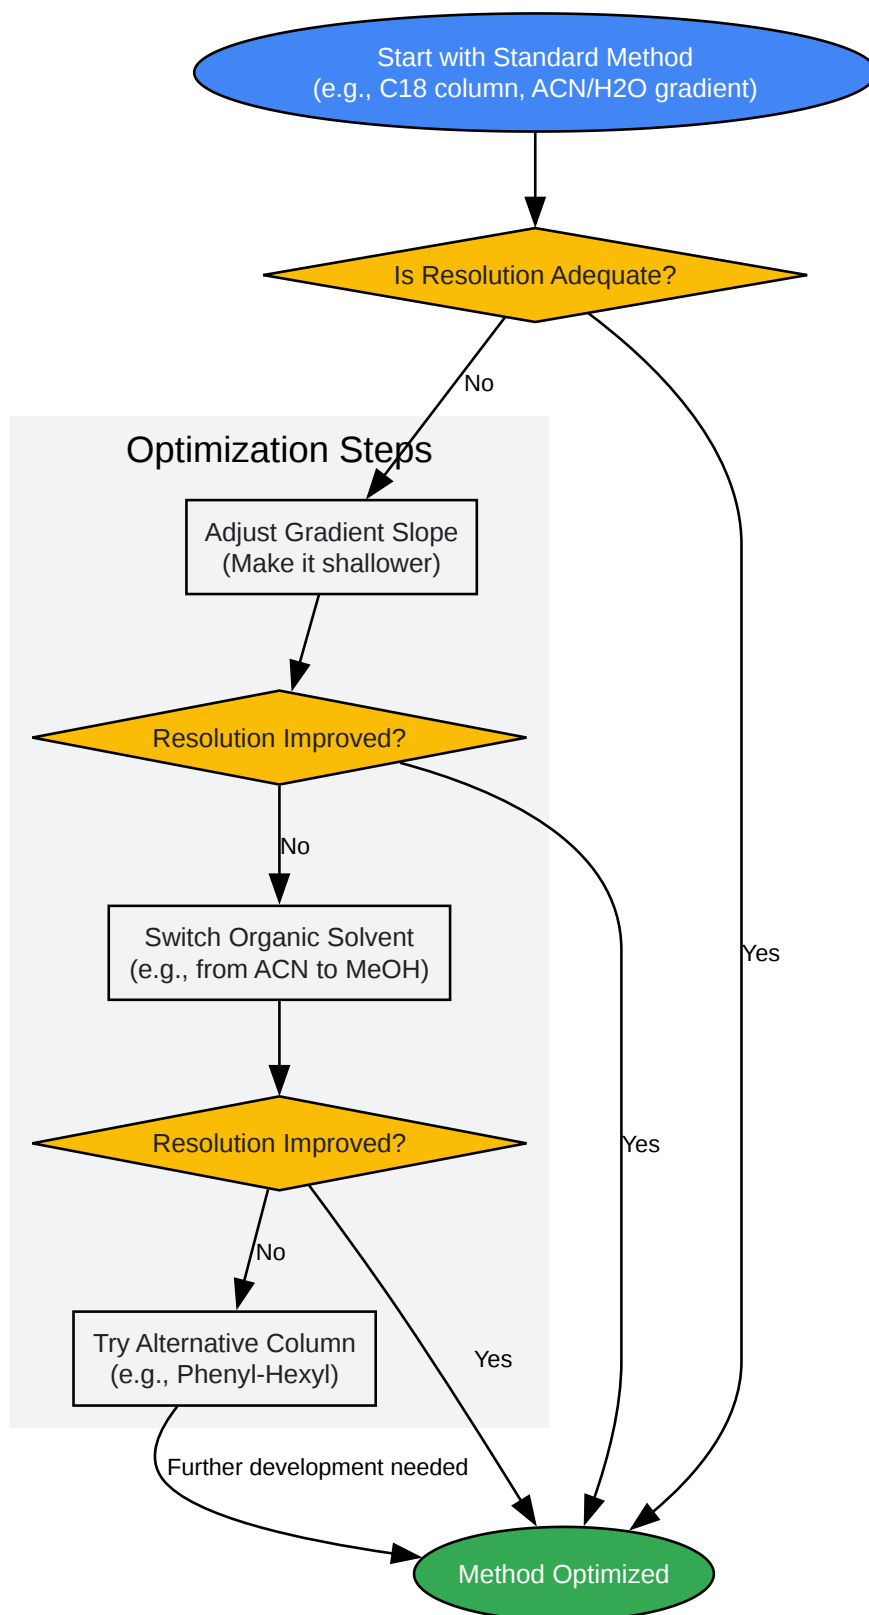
Start with Standard Method
(e.g., C18 column, ACN/H2O gradient)

Is Resolution Adequate?

No

Optimization Steps

Adjust Gradient Slope
(Make it shallower)

Resolution Improved?

No

Switch Organic Solvent
(e.g., from ACN to MeOH)

Resolution Improved?

No

Try Alternative Column
(e.g., Phenyl-Hexyl)

Yes

Yes

Yes

Further development needed

Method Optimized